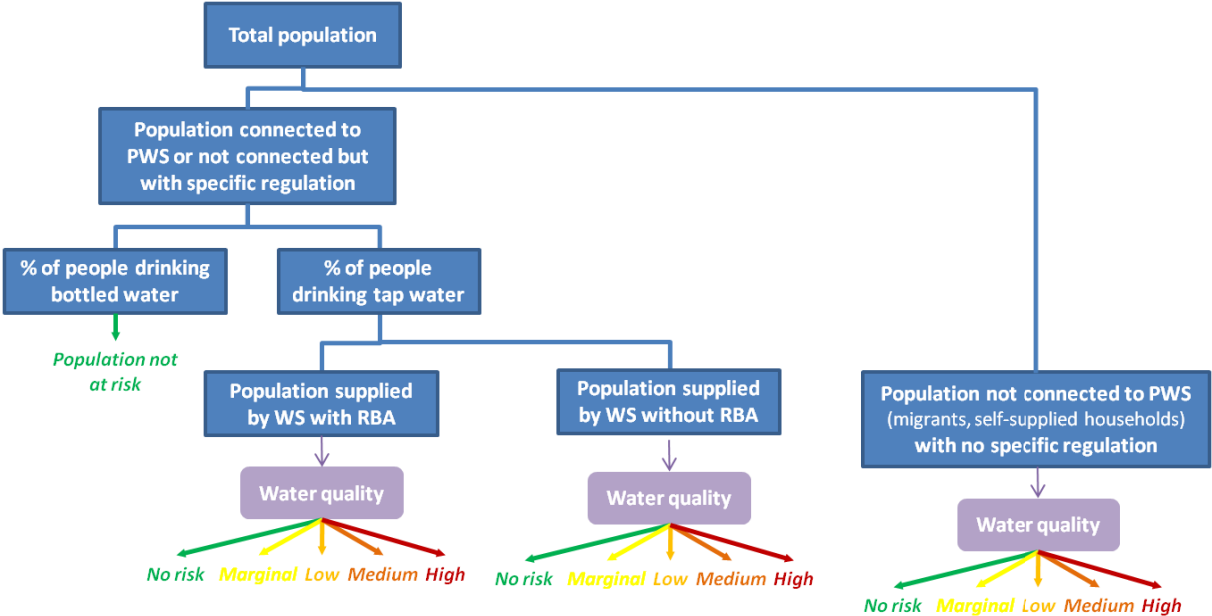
Total population

Population connected to PWS or not connected but with specific regulation

% of people drinking bottled water

Population not at risk

% of people drinking tap water

Population supplied by WS with RBA

Water quality

No risk Marginal Low Medium High

Population supplied by WS without RBA

Water quality

No risk Marginal Low Medium High

Population not connected to PWS (migrants, self-supplied households) with no specific regulation

Water quality

No risk Marginal Low Medium High